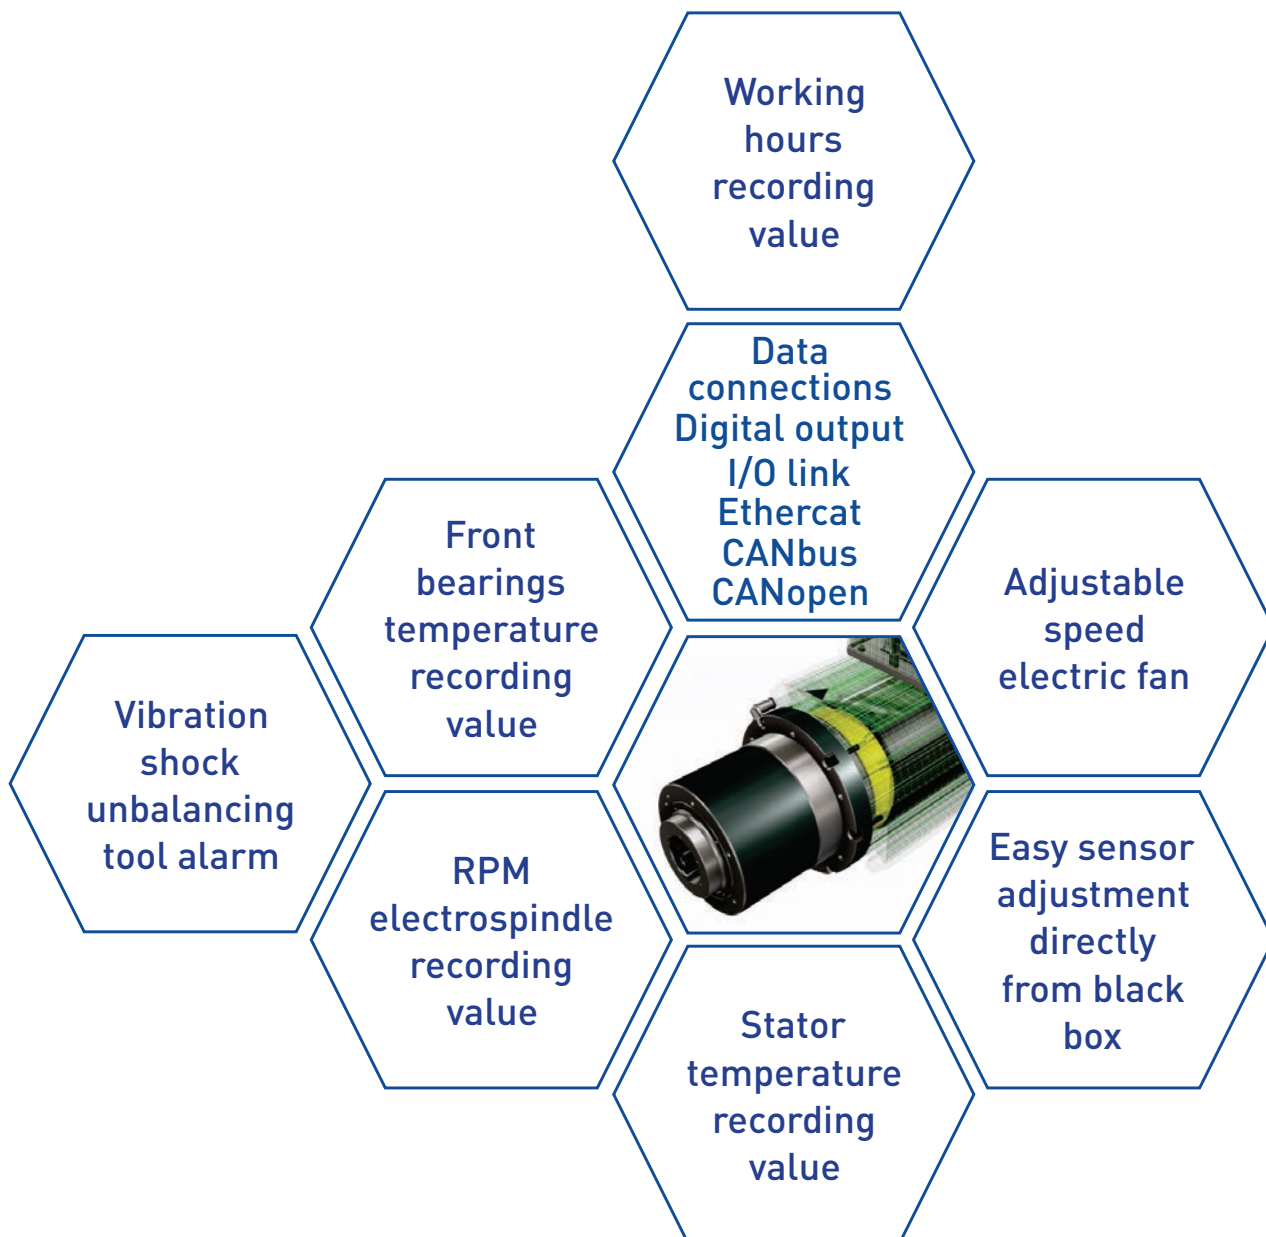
Working hours recording value

Data connections
Digital output
I/O link
Ethercat
CANbus
CANopen

Front bearings temperature recording value

Adjustable speed electric fan

Vibration shock unbalancing tool alarm

RPM electrospindle recording value

Easy sensor adjustment directly from black box

Stator temperature recording value